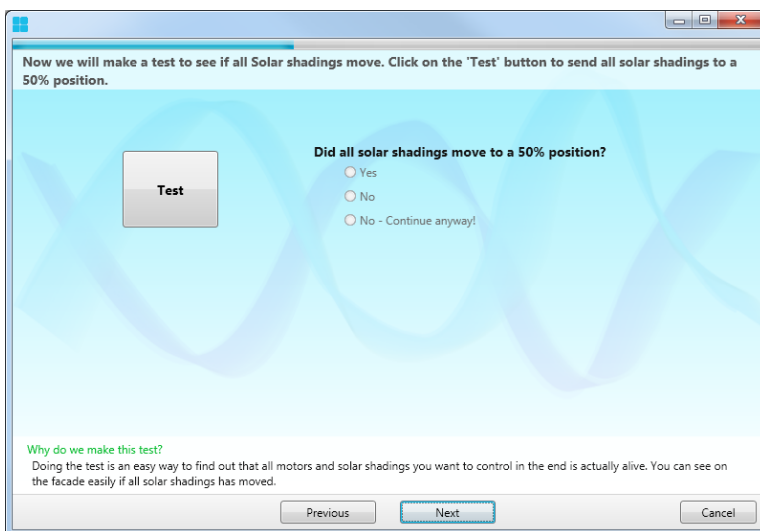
Now we will make a test to see if all Solar shadings move. Click on the 'Test' button to send all solar shadings to a 50% position.

Test

Did all solar shadings move to a 50% position?

Yes

No

No - Continue anyway!

Why do we make this test?

Doing the test is an easy way to find out that all motors and solar shadings you want to control in the end is actually alive. You can see on the facade easily if all solar shadings has moved.

Previous

Next

Cancel